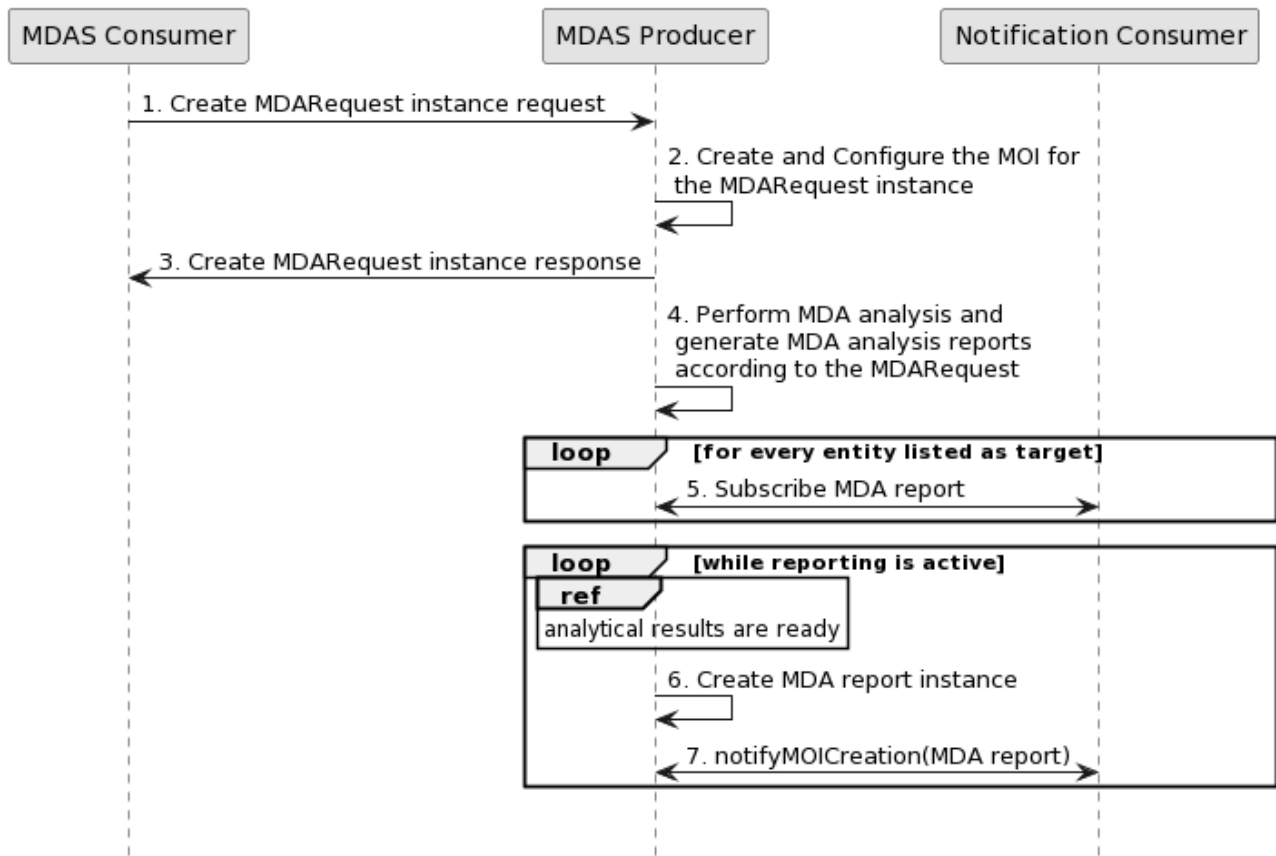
MDAS Consumer
MDAS Producer
Notification Consumer

1. Create MDARequest instance request

2. Create and Configure the MOI for the MDARequest instance

3. Create MDARequest instance response

4. Perform MDA analysis and generate MDA analysis reports according to the MDARequest

loop [for every entity listed as target]

5. Subscribe MDA report

loop [while reporting is active]

ref

analytical results are ready

6. Create MDA report instance

7. notifyMOICreation(MDA report)